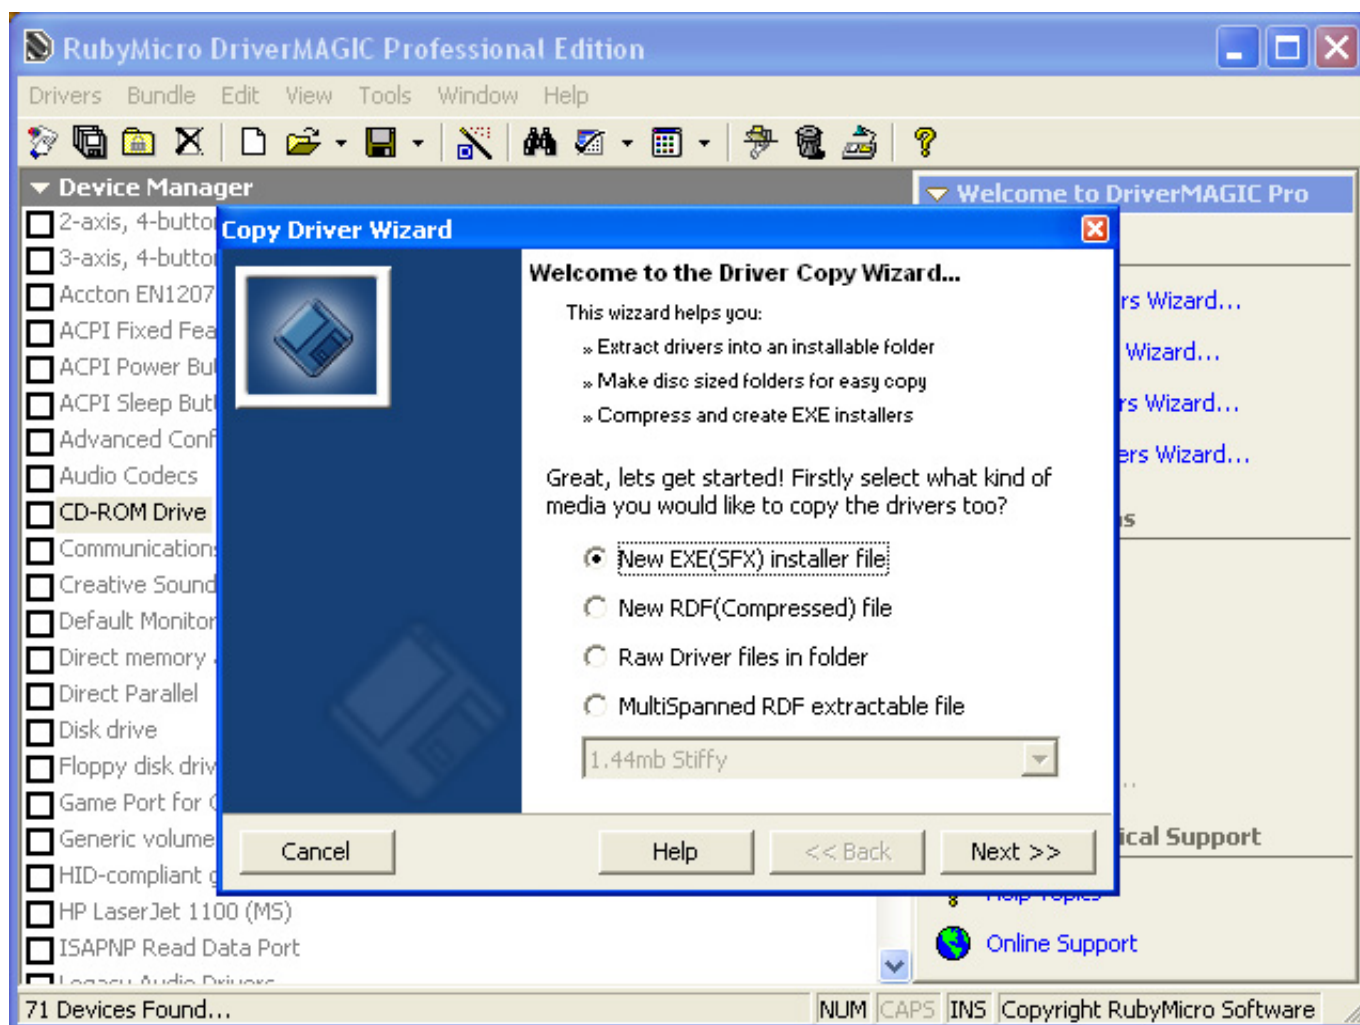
RubyMicro DriverMAGIC Professional Edition

Drivers Bundle Edit View Tools Window Help

Device Manager

2-axis, 4-butto
3-axis, 4-butto
Accton EN1207
ACPI Fixed Fea
ACPI Power Bu
ACPI Sleep But
Advanced Conf
Audio Codecs
CD-ROM Drive
Communication
Creative Sound
Default Monitor
Direct memory
Direct Parallel
Disk drive
Floppy disk driv
Game Port for
Generic volume
HID-compliant
HP LaserJet 1100 (MS)
ISAPNP Read Data Port
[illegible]

Welcome to DriverMAGIC Pro

rs Wizard...
Wizard...
rs Wizard...
ers Wizard...
s

ical Support
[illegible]
Online Support

Copy Driver Wizard

Welcome to the Driver Copy Wizard...

This wizzard helps you:
» Extract drivers into an installable folder
» Make disc sized folders for easy copy
» Compress and create EXE installers

Great, lets get started! Firstly select what kind of media you would like to copy the drivers too?

New EXE(SFX) installer file
New RDF(Compressed) file
Raw Driver files in folder
MultiSpanned RDF extractable file

1.44mb Stiffy

Cancel
Help
<< Back
Next >>

71 Devices Found...
NUM CAPS INS Copyright RubyMicro Software